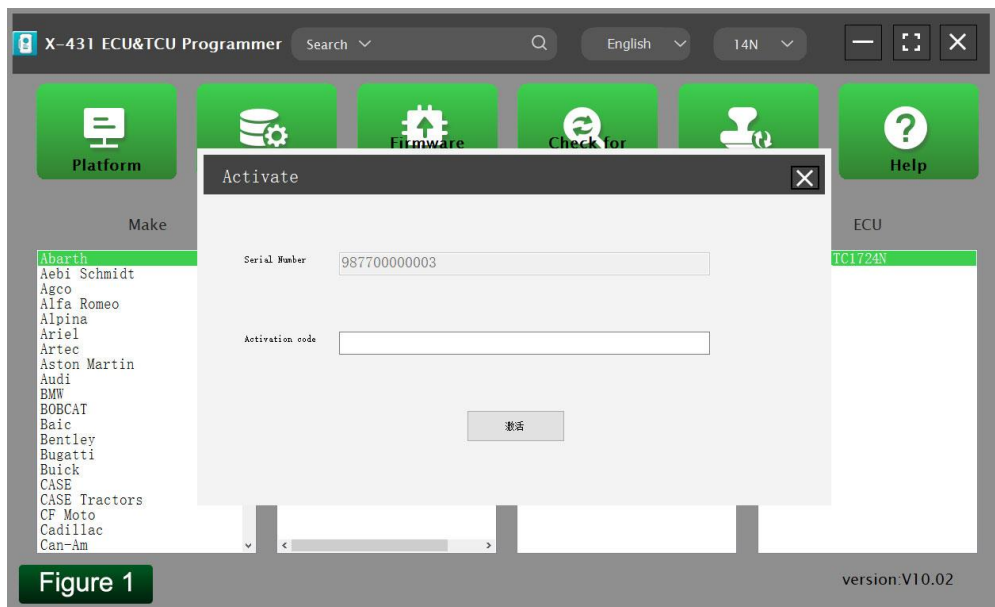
X-431 ECU&TCU Programmer
Search
English
14N

Platform
Firmware
Check for
Help

Activate

Serial Number
987700000003

Activation code

激活

Make
Abarth
Aebi Schmidt
Agco
Alfa Romeo
Alpina
Ariel
Artec
Aston Martin
Audi
BMW
BOBCAT
Baic
Bentley
Bugatti
Buick
CASE
CASE Tractors
CF Moto
Cadillac
Can-Am

ECU
TC1724N

Figure 1

version:V10.02